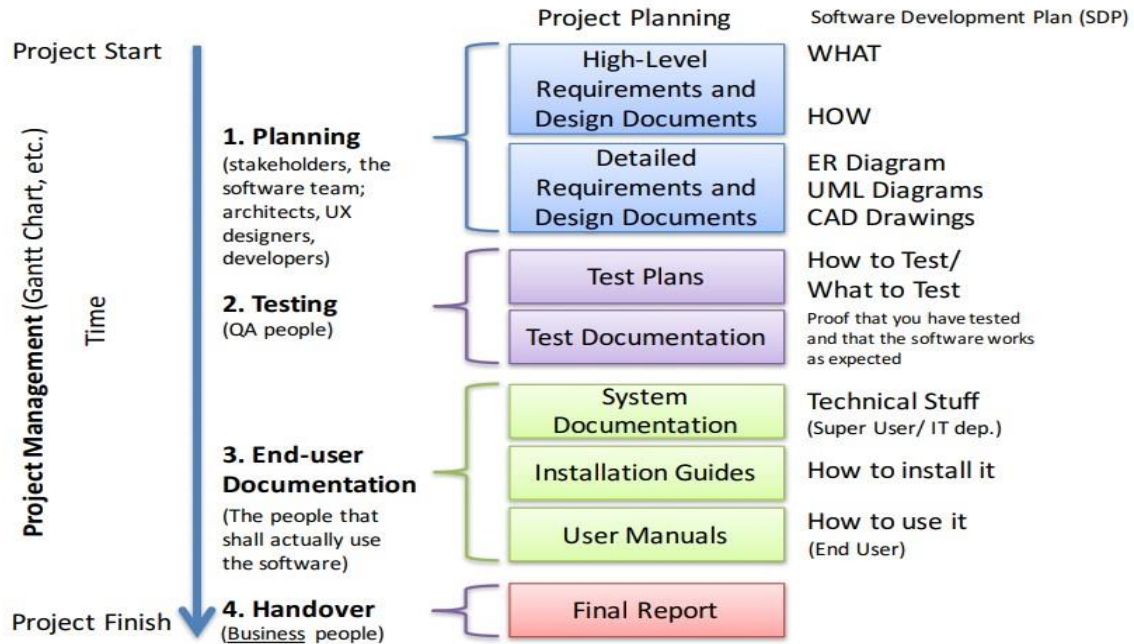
Project Planning

Software Development Plan (SDP)

Project Start

Project Management (Gantt Chart, etc.)

Time

1. Planning
(stakeholders, the software team; architects, UX designers, developers)

High-Level Requirements and Design Documents

WHAT

HOW

Detailed Requirements and Design Documents

ER Diagram
UML Diagrams
CAD Drawings

2. Testing
(QA people)

Test Plans

How to Test/
What to Test

Test Documentation

Proof that you have tested and that the software works as expected

3. End-user Documentation
(The people that shall actually use the software)

System Documentation

Technical Stuff
(Super User/ IT dep.)

Installation Guides

How to install it

User Manuals

How to use it
(End User)

Project Finish

4. Handover
(Business people)

Final Report